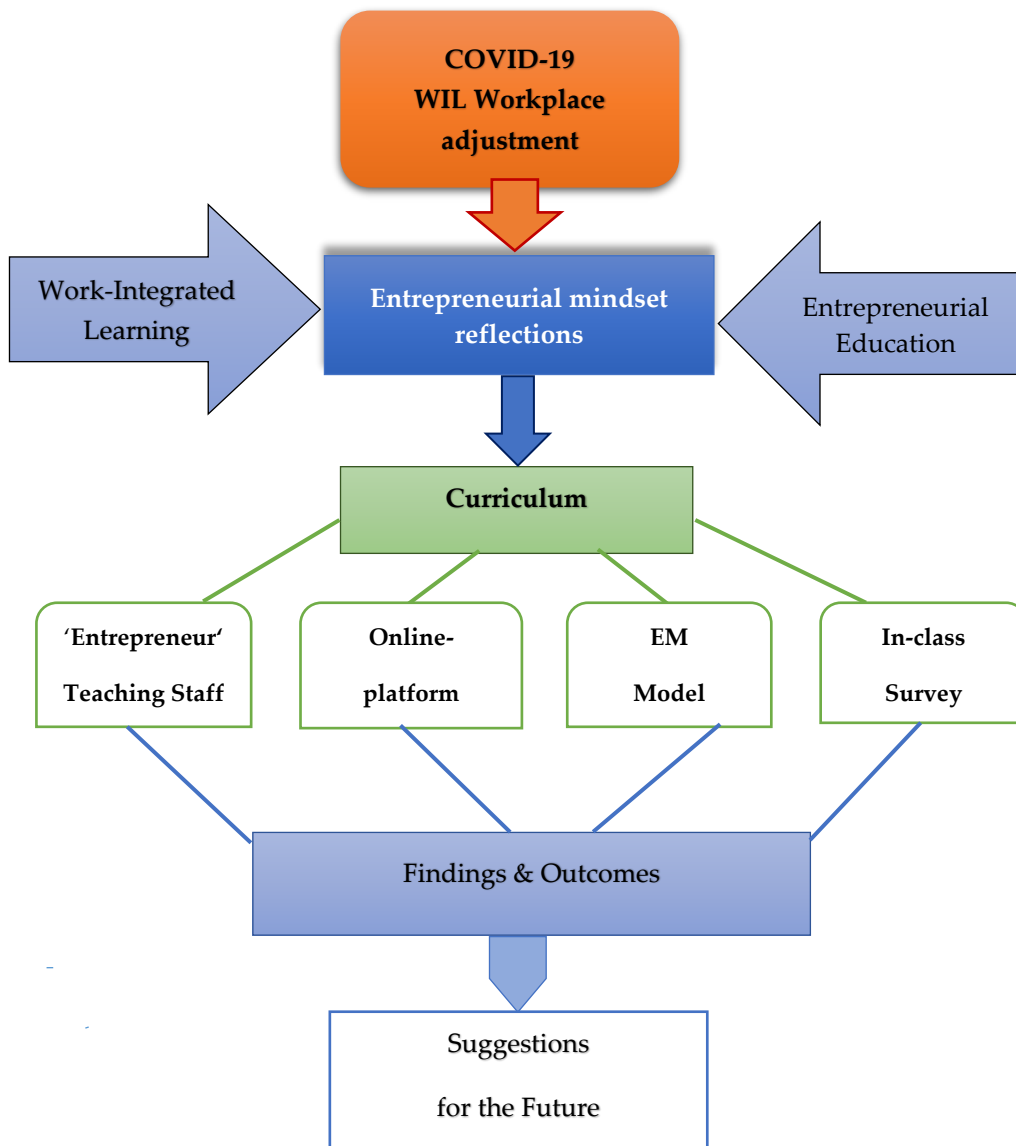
COVID-19
WIL Workplace adjustment

Work-Integrated Learning

Entrepreneurial mindset reflections

Entrepreneurial Education

Curriculum

‘Entrepreneur‘ Teaching Staff

Online-platform

EM Model

In-class Survey

Findings & Outcomes

Suggestions

for the Future